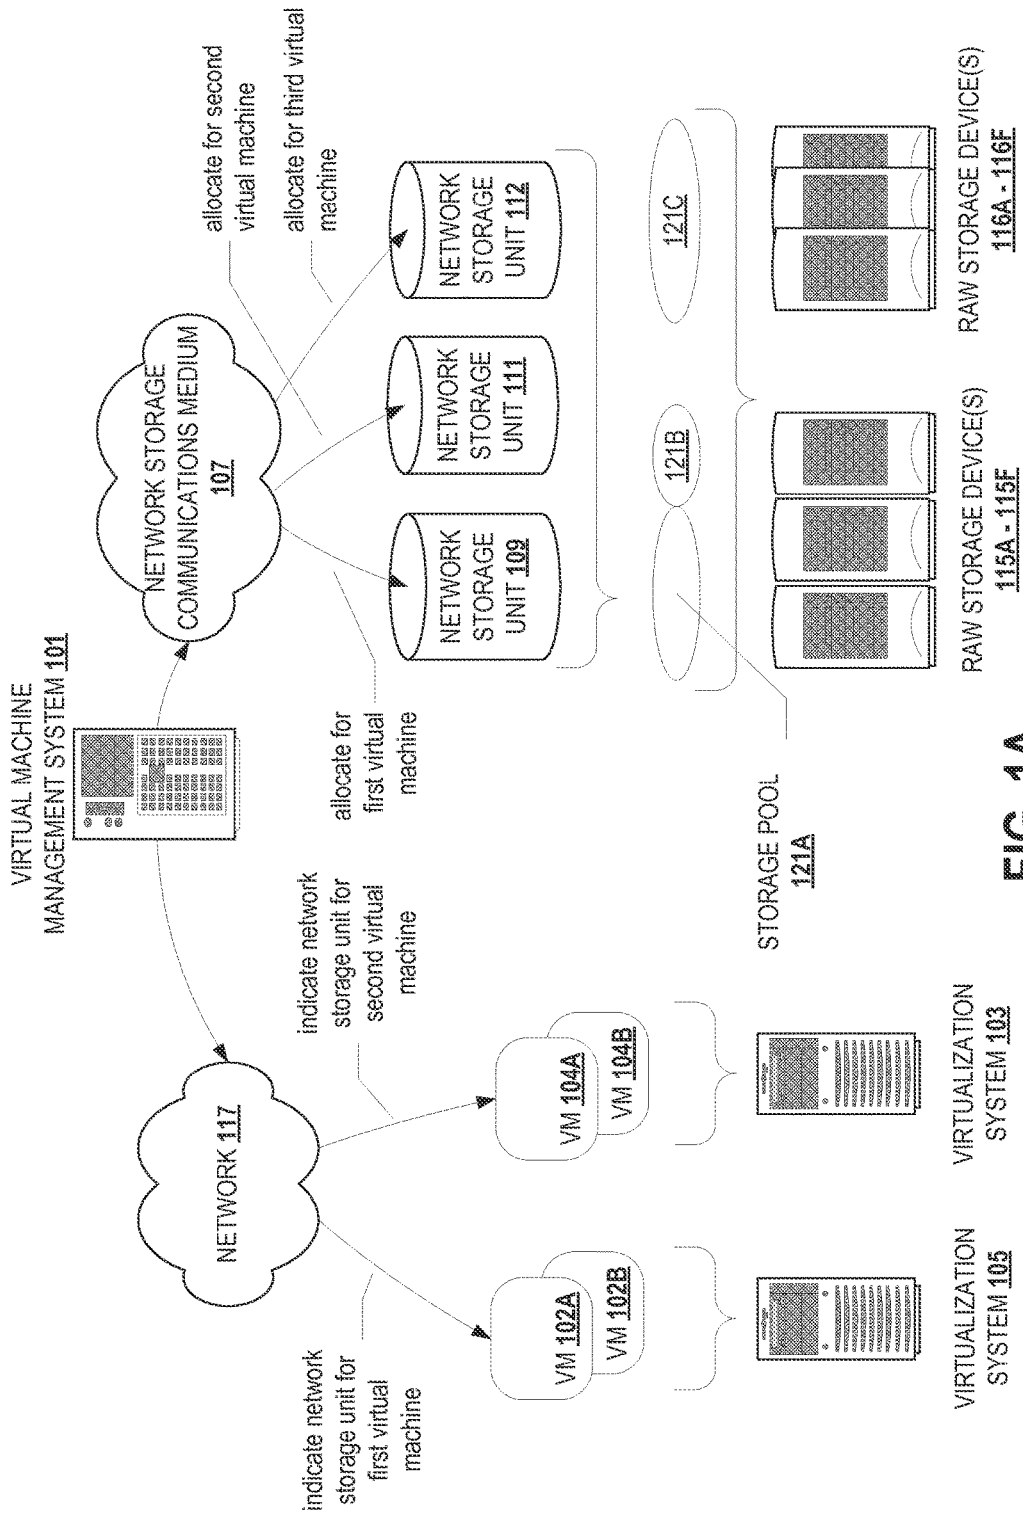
VIRTUAL MACHINE MANAGEMENT SYSTEM 101

NETWORK STORAGE COMMUNICATIONS MEDIUM 107

allocate for second virtual machine

allocate for third virtual machine

NETWORK STORAGE UNIT 109

NETWORK STORAGE UNIT 111

NETWORK STORAGE UNIT 112

allocate for first virtual machine

121B

121C

STORAGE POOL 121A

RAW STORAGE DEVICE(S) 115A - 115F

RAW STORAGE DEVICE(S) 116A - 116F

NETWORK 117

indicate network storage unit for second virtual machine

indicate network storage unit for first virtual machine

VM 102A

VM 102B

VM 104A

VM 104B

VIRTUALIZATION SYSTEM 105

VIRTUALIZATION SYSTEM 103

FIG. 1A